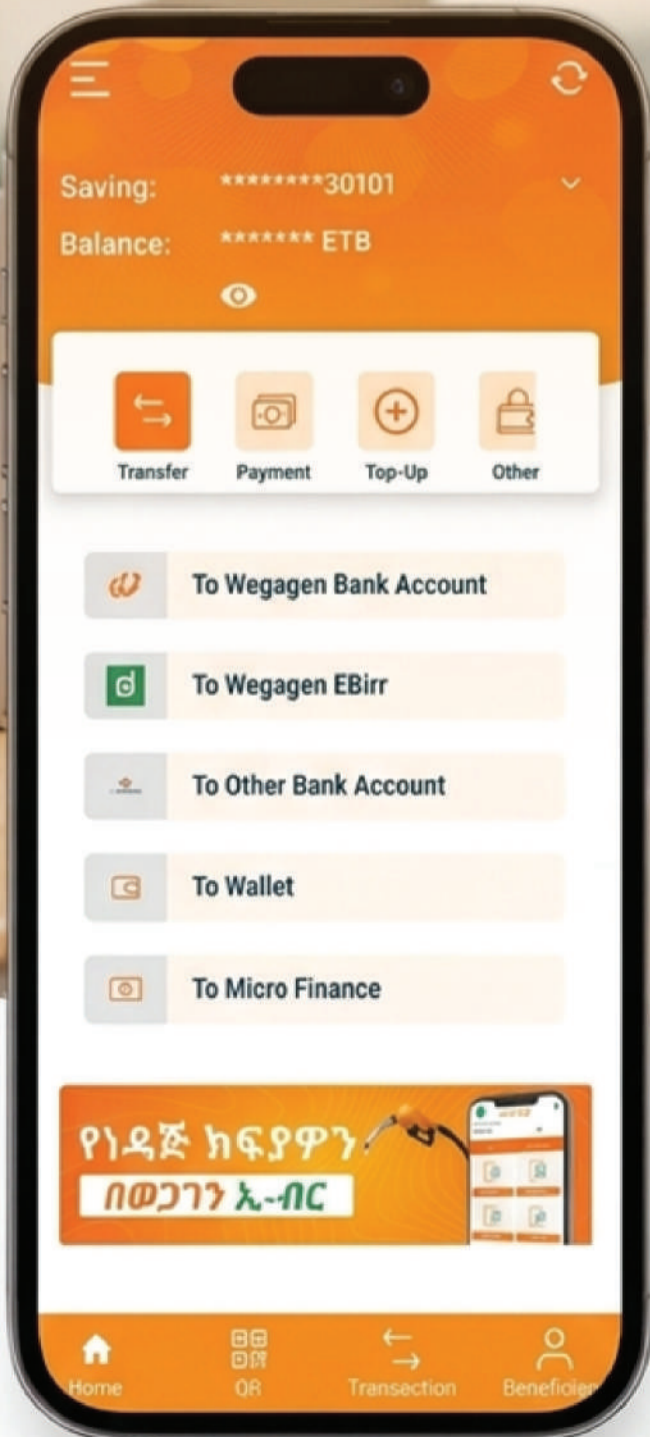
Saving: ********30101

Balance: ******* ETB

Transfer
Payment
Top-Up
Other

To Wegagen Bank Account

To Wegagen EBirr

To Other Bank Account

To Wallet

To Micro Finance

የነዳጅ ክፍያዎን
በወጋገን ኢ-ብር

Home
QR
Transection
Beneficien